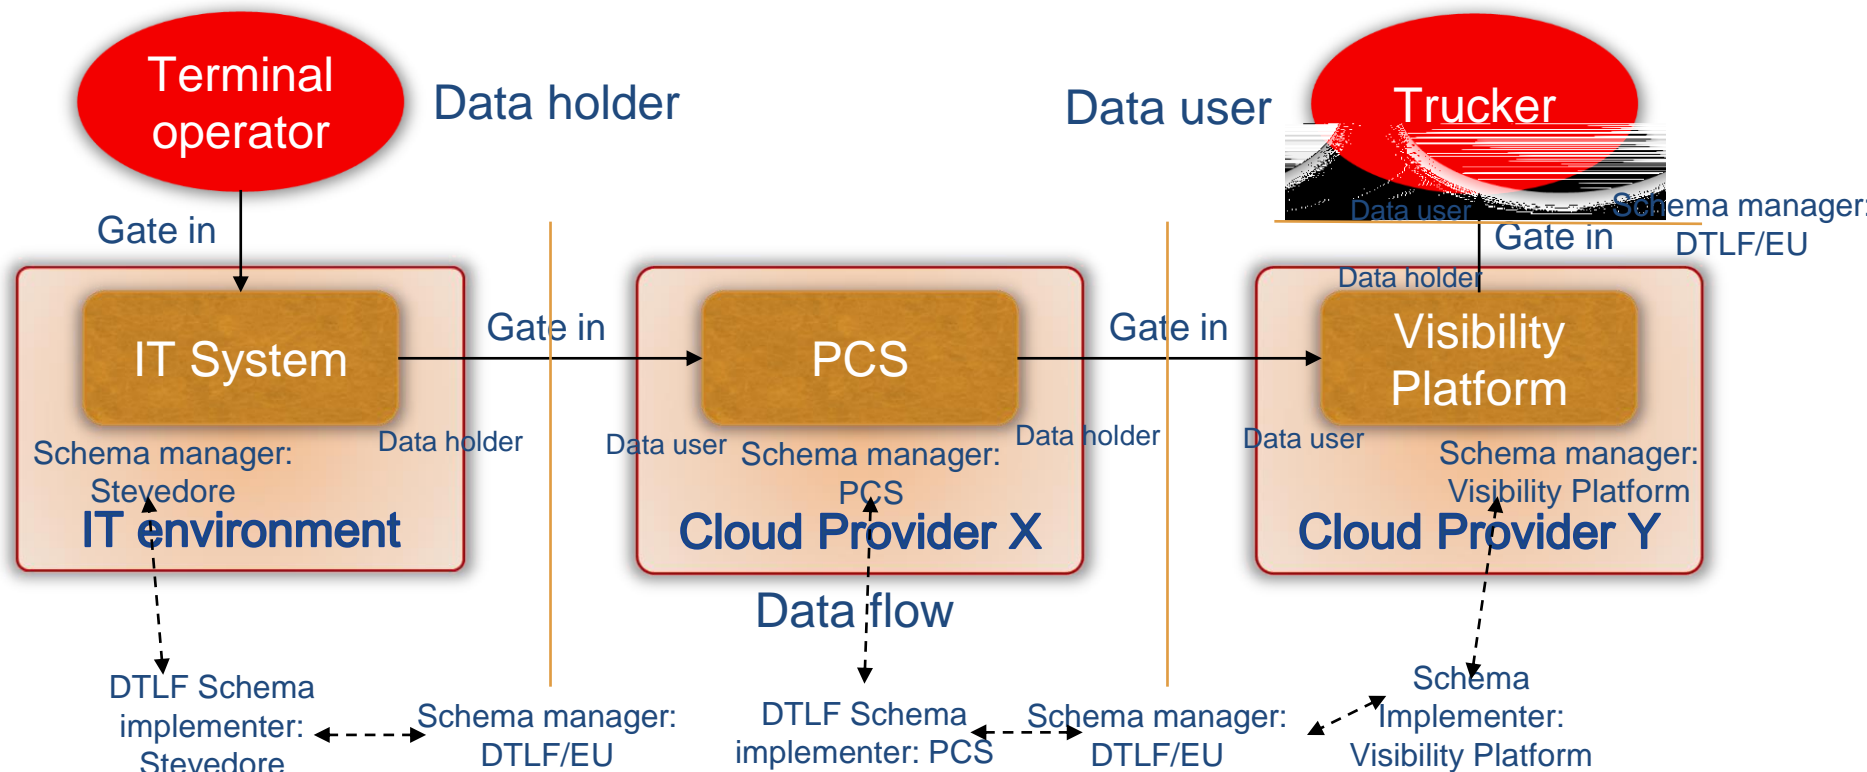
Terminal operator

Data holder

Data user

Trucker

Data user

Schema manager: DTLF/EU

Gate in

Gate in

Data holder

IT System

Gate in

PCS

Gate in

Visibility Platform

Schema manager: Stevedore

Data holder

Data user

Schema manager: PCS

Data holder

Data user

Schema manager: Visibility Platform

IT environment

Cloud Provider X

Cloud Provider Y

Data flow

DTLF Schema implementer: Stevedore

Schema manager: DTLF/EU

DTLF Schema implementer: PCS

Schema manager: DTLF/EU

Schema Implementer: Visibility Platform